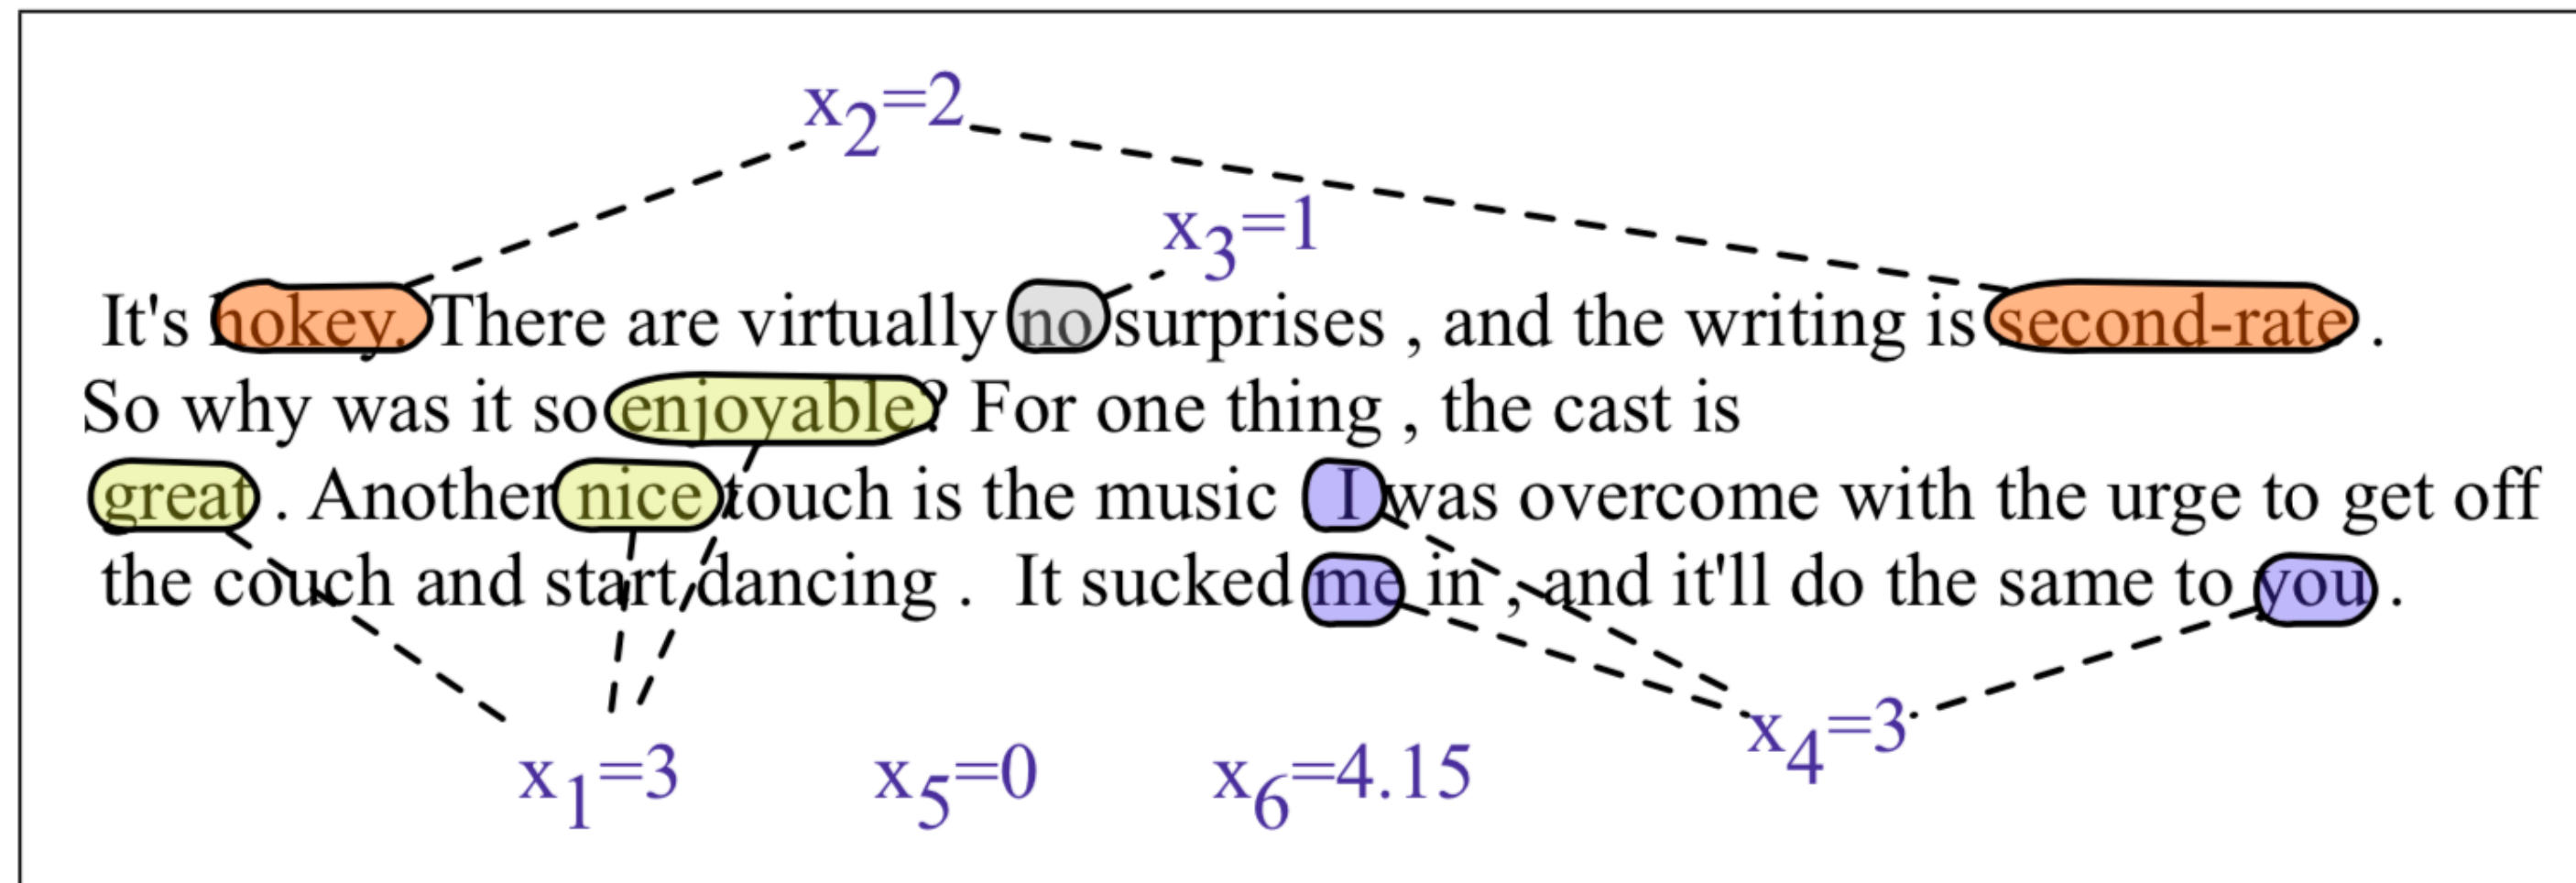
$x_2=2$

$x_3=1$

It's hokey. There are virtually no surprises , and the writing is second-rate . So why was it so enjoyable? For one thing , the cast is great . Another nice touch is the music I was overcome with the urge to get off the couch and start dancing . It sucked me in , and it'll do the same to you .

$x_4=3$

$x_1=3$ $x_5=0$ $x_6=4.15$